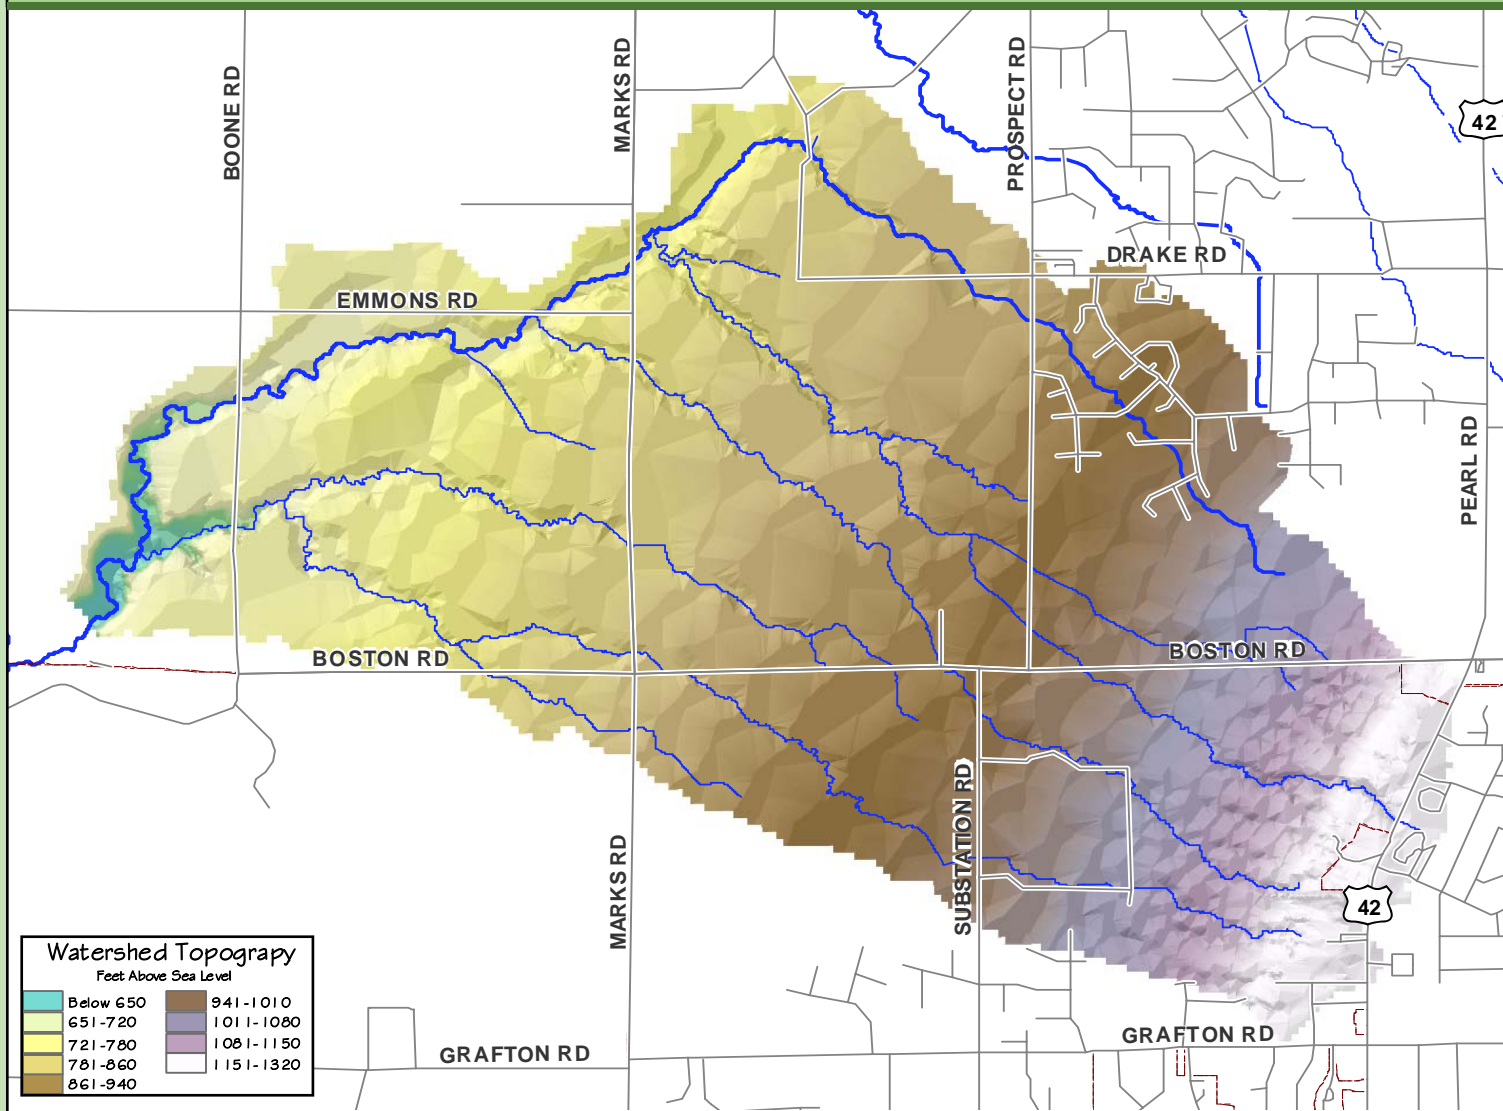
BOONE RD
MARKS RD
PROSPECT RD
42
DRAKE RD
EMMONS RD
PEARL RD
BOSTON RD
BOSTON RD
SUBSTATION RD
MARKS RD
42
GRAFTON RD
GRAFTON RD

Watershed Topograpy
Feet Above Sea Level

| | |
|---|---|
| Below 650 | 941-1010 |
| 651-720 | 1011-1080 |
| 721-780 | 1081-1150 |
| 781-860 | 1151-1320 |
| 861-940 | |